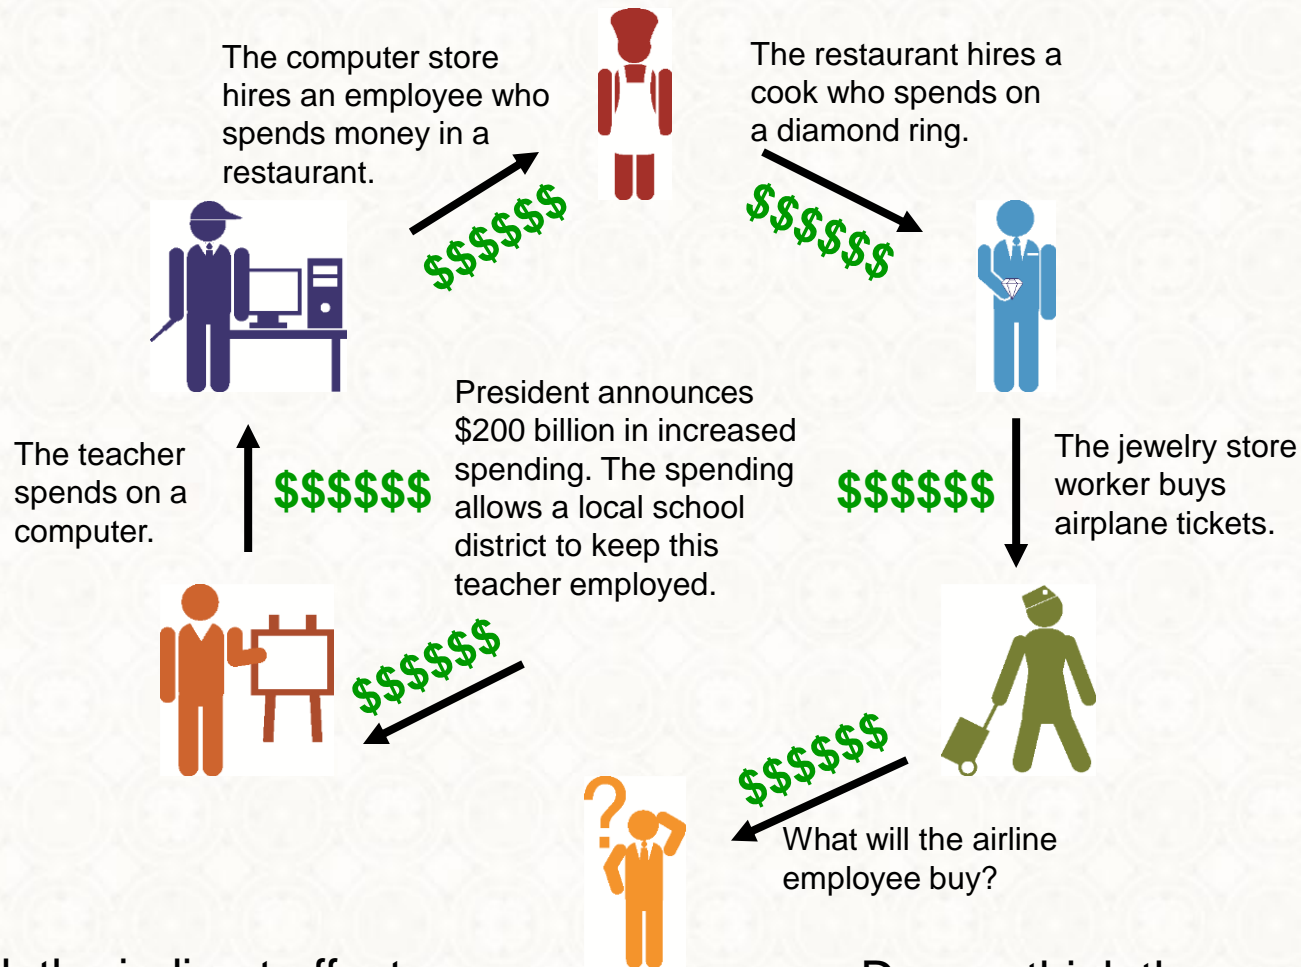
The computer store hires an employee who spends money in a restaurant.

The restaurant hires a cook who spends on a diamond ring.

$$$$$$

$$$$$$

President announces $200 billion in increased spending. The spending allows a local school district to keep this teacher employed.

The teacher spends on a computer.

$$$$$$

$$$$$$

The jewelry store worker buys airplane tickets.

$$$$$$

$$$$$$

What will the airline employee buy?

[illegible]

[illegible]